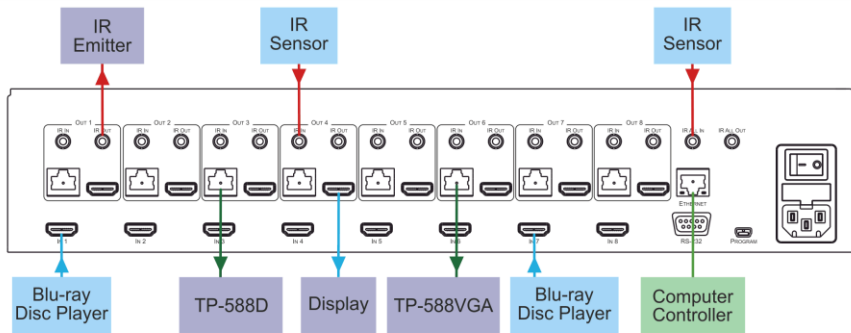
IR Emitter

IR Sensor

IR Sensor

OUT 1
IR IN
IR OUT
OUT 2
IR IN
IR OUT
OUT 3
IR IN
IR OUT
OUT 4
IR IN
IR OUT
OUT 5
IR IN
IR OUT
OUT 6
IR IN
IR OUT
OUT 7
IR IN
IR OUT
OUT 8
IR IN
IR OUT
IR ALL IN
IR ALL OUT
ETHERNET
IN 1
IN 2
IN 3
IN 4
IN 5
IN 6
IN 7
IN 8
RS-232
PROGRAM

Blu-ray Disc Player

TP-588D

Display

TP-588VGA

Blu-ray Disc Player

Computer Controller